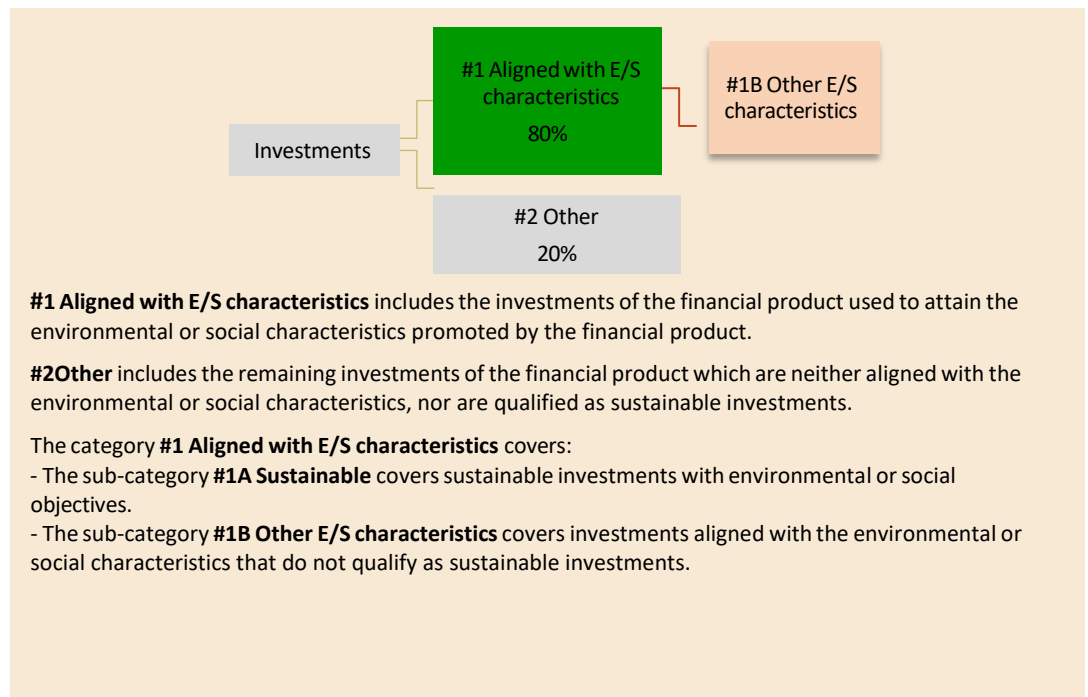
Investments

#1 Aligned with E/S characteristics
80%

#1B Other E/S characteristics

#2 Other
20%

**#1 Aligned with E/S characteristics** includes the investments of the financial product used to attain the environmental or social characteristics promoted by the financial product.

**#2Other** includes the remaining investments of the financial product which are neither aligned with the environmental or social characteristics, nor are qualified as sustainable investments.

The category **#1 Aligned with E/S characteristics** covers:
- The sub-category **#1A Sustainable** covers sustainable investments with environmental or social objectives.
- The sub-category **#1B Other E/S characteristics** covers investments aligned with the environmental or social characteristics that do not qualify as sustainable investments.